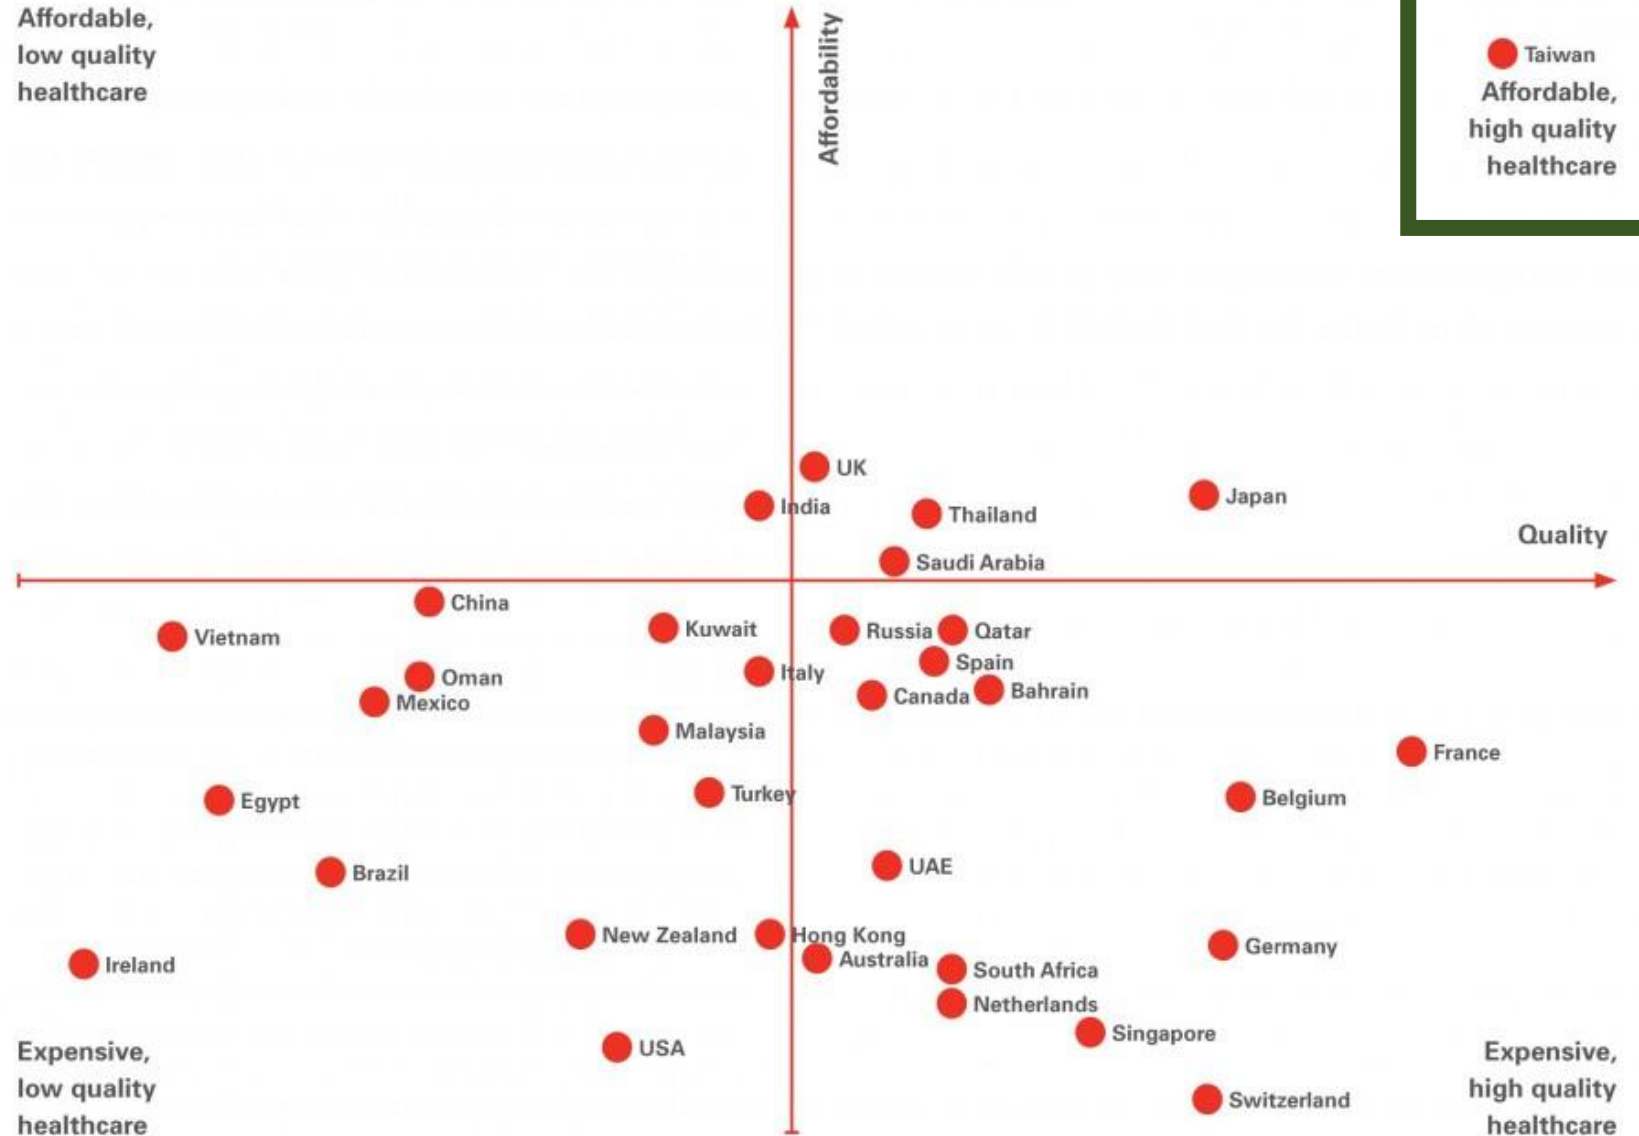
Affordable, low quality healthcare

Affordability

Taiwan
Affordable, high quality healthcare

UK
India
Thailand
Japan
Quality
Saudi Arabia
China
Vietnam
Kuwait
Russia
Qatar
Spain
Oman
Italy
Mexico
Canada
Bahrain
Malaysia
France
Egypt
Turkey
Belgium
UAE
Brazil
New Zealand
Hong Kong
Germany
Ireland
Australia
South Africa
Netherlands
Singapore
USA
Switzerland

Expensive, low quality healthcare

Expensive, high quality healthcare